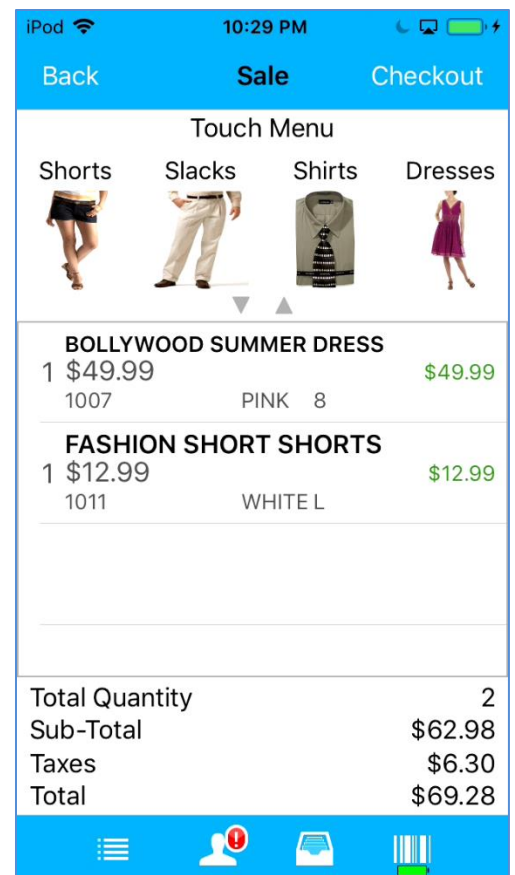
iPod 10:29 PM

Back Sale Checkout

Touch Menu

Shorts Slacks Shirts Dresses

▼ ▲

BOLLYWOOD SUMMER DRESS
1 $49.99 $49.99
1007 PINK 8

FASHION SHORT SHORTS
1 $12.99 $12.99
1011 WHITE L

Total Quantity 2
Sub-Total $62.98
Taxes $6.30
Total $69.28